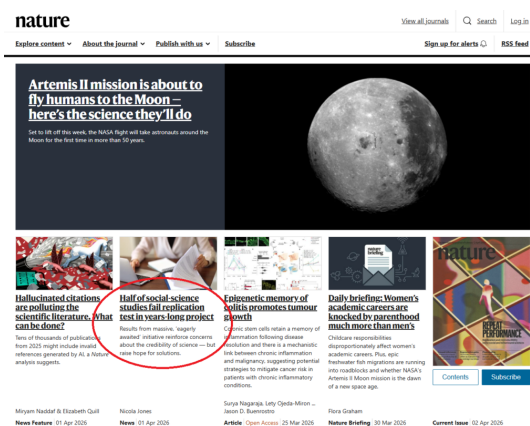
nature

View all journals Search Log in

Explore content About the journal Publish with us Subscribe Sign up for alerts RSS feed

Artemis II mission is about to fly humans to the Moon — here's the science they'll do

Set to lift off this week, the NASA flight will take astronauts around the Moon for the first time in more than 50 years.

Hallucinated citations are polluting the scientific literature. What can be done?

Tens of thousands of publications from 2025 might include invalid references generated by AI, a Nature analysis suggests.

Miryam Naddaf & Elizabeth Quill

News Feature 01 Apr 2026

Half of social-science studies fail replication test in years-long project

Results from massive, 'eagerly awaited' initiative reinforce concerns about the credibility of science — but raise hope for solutions.

Nicola Jones

News 01 Apr 2026

Epigenetic memory of colitis promotes tumour growth

Colonic stem cells retain a memory of inflammation following disease resolution and there is a mechanistic link between chronic inflammation and malignancy, suggesting potential strategies to mitigate cancer risk in patients with chronic inflammatory conditions.

Surya Nagaraja, Lety Ojeda-Miron ... Jason D. Buenrostro

Article Open Access 25 Mar 2026

nature briefing

Daily briefing: Women's academic careers are knocked by parenthood much more than men's

Childcare responsibilities disproportionately affect women's academic careers. Plus, epic freshwater fish migrations are running into roadblocks and whether NASA's Artemis II Moon mission is the dawn of a new space age.

Flora Graham

Nature Briefing 30 Mar 2026

nature

Contents Subscribe

Current Issue 02 Apr 2026